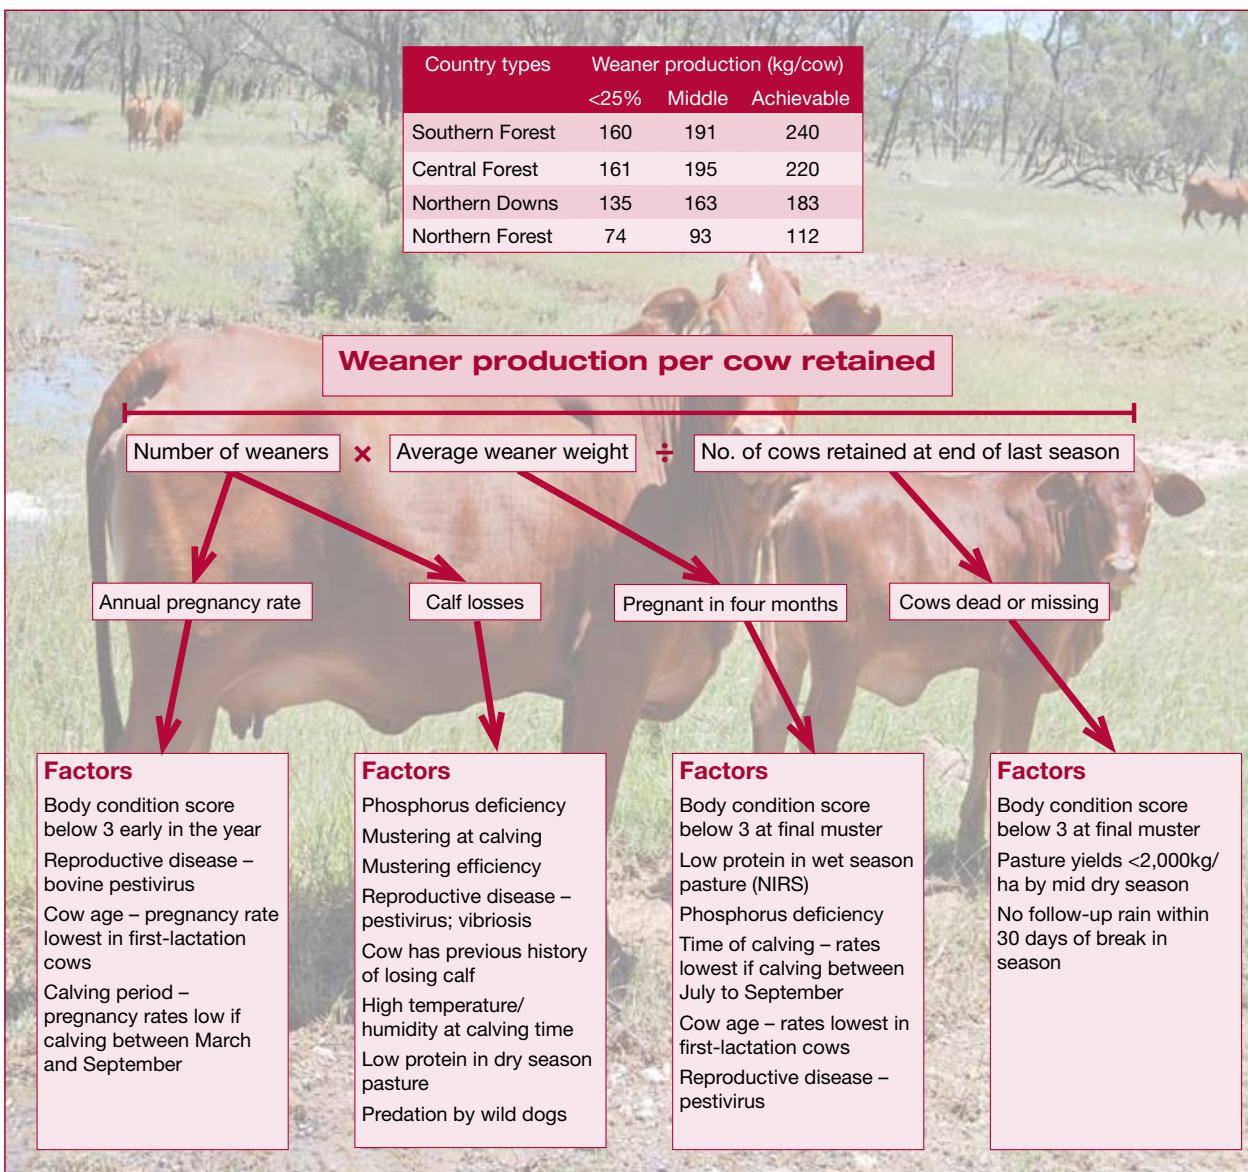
| Country types | Weaner production (kg/cow) | | |
|---|---|---|---|
| | <25% | Middle | Achievable |
| Southern Forest | 160 | 191 | 240 |
| Central Forest | 161 | 195 | 220 |
| Northern Downs | 135 | 163 | 183 |
| Northern Forest | 74 | 93 | 112 |

Weaner production per cow retained

Number of weaners × Average weaner weight ÷ No. of cows retained at end of last season

Annual pregnancy rate

Calf losses

Pregnant in four months

Cows dead or missing

Factors
Body condition score below 3 early in the year
Reproductive disease – bovine pestivirus
Cow age – pregnancy rate lowest in first-lactation cows
Calving period – pregnancy rates low if calving between March and September

Factors
Phosphorus deficiency
Mustering at calving
Mustering efficiency
Reproductive disease – pestivirus; vibriosis
Cow has previous history of losing calf
High temperature/ humidity at calving time
Low protein in dry season pasture
Predation by wild dogs

Factors
Body condition score below 3 at final muster
Low protein in wet season pasture (NIRS)
Phosphorus deficiency
Time of calving – rates lowest if calving between July to September
Cow age – rates lowest in first-lactation cows
Reproductive disease – pestivirus

Factors
Body condition score below 3 at final muster
Pasture yields <2,000kg/ ha by mid dry season
No follow-up rain within 30 days of break in season